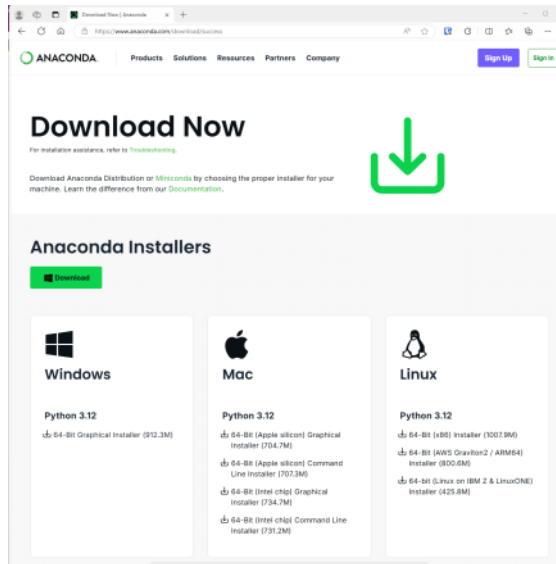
Download Now | Anaconda

https://www.anaconda.com/download/success

ANACONDA. Products Solutions Resources Partners Company Sign Up Sign In

Download Now

For installation assistance, refer to Troubleshooting.

Download Anaconda Distribution or Miniconda by choosing the proper installer for your machine. Learn the difference from our Documentation.

Anaconda Installers

Download

Windows

Python 3.12

64-Bit Graphical Installer (912.3M)

Mac

Python 3.12

64-Bit (Apple silicon) Graphical Installer (704.7M)

64-Bit (Apple silicon) Command Line Installer (707.3M)

64-Bit (Intel chip) Graphical Installer (734.7M)

64-Bit (Intel chip) Command Line Installer (731.2M)

Linux

Python 3.12

64-Bit (x86) Installer (1007.9M)

64-Bit (AWS Graviton2 / ARM64) Installer (800.6M)

64-bit (Linux on IBM Z & LinuxONE) Installer (425.8M)